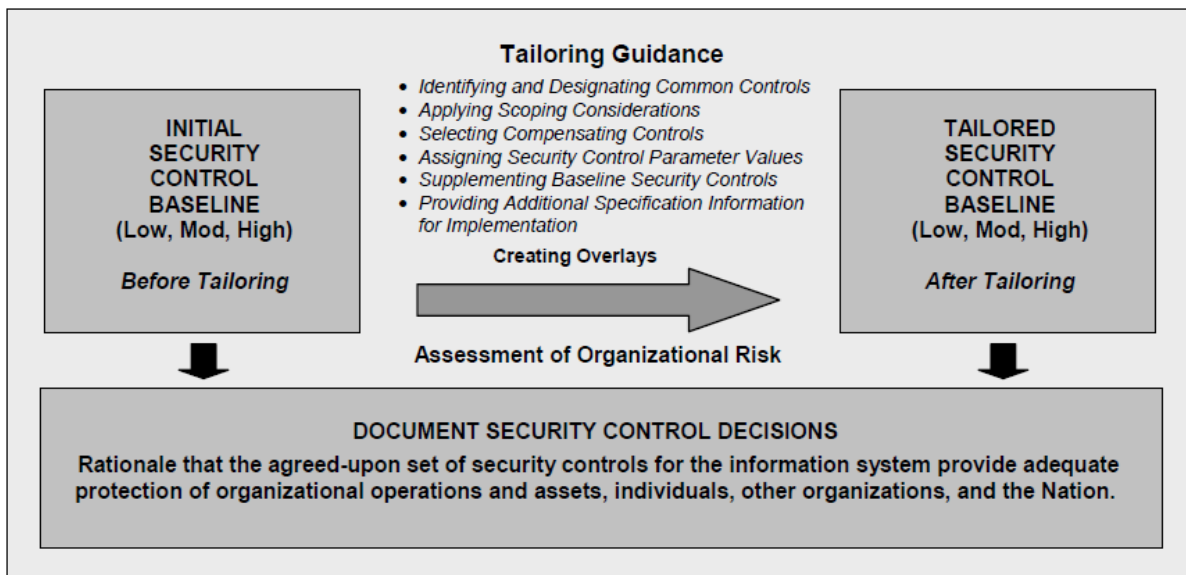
INITIAL SECURITY CONTROL BASELINE (Low, Mod, High)

*Before Tailoring*

**Tailoring Guidance**

- *Identifying and Designating Common Controls*
- *Applying Scoping Considerations*
- *Selecting Compensating Controls*
- *Assigning Security Control Parameter Values*
- *Supplementing Baseline Security Controls*
- *Providing Additional Specification Information for Implementation*

**Creating Overlays**

**Assessment of Organizational Risk**

TAILORED SECURITY CONTROL BASELINE (Low, Mod, High)

*After Tailoring*

DOCUMENT SECURITY CONTROL DECISIONS

Rationale that the agreed-upon set of security controls for the information system provide adequate protection of organizational operations and assets, individuals, other organizations, and the Nation.